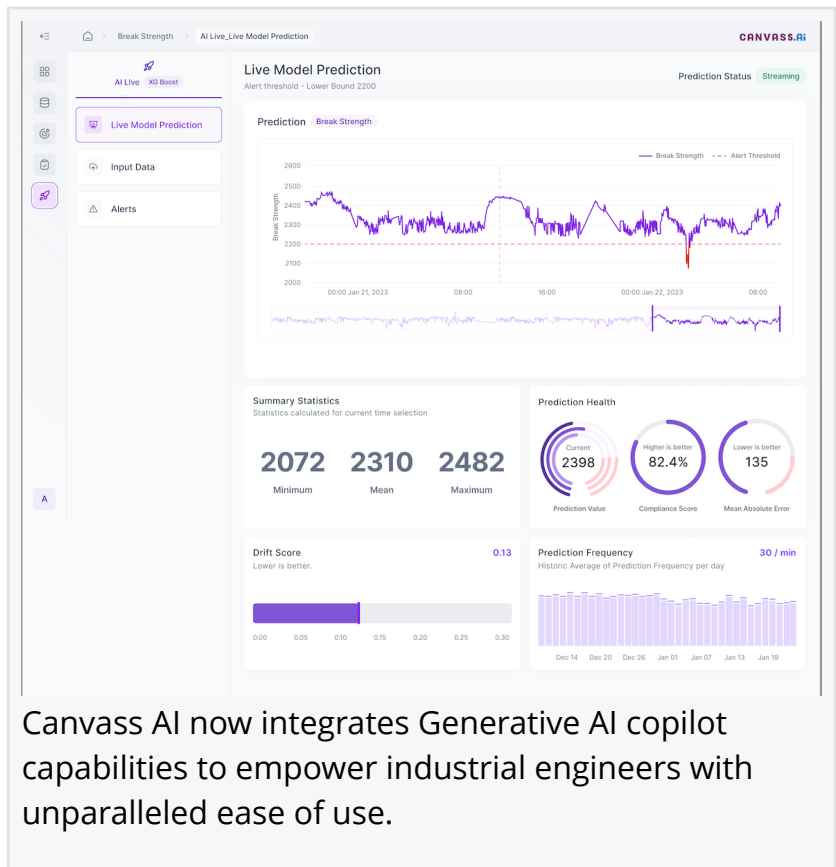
Break Strength > AI Live_Live Model Prediction

CANVASS.Ai

AI Live XG Boost

Live Model Prediction

Input Data

Alerts

A

Live Model Prediction
Alert threshold - Lower Bound 2200

Prediction Status Streaming

Prediction Break Strength

Break Strength Alert Threshold

2600
2500
2400
2300
2200
2100
2000

Break Strength

00:00 Jan 21, 2023 08:00 16:00 00:00 Jan 22, 2023 08:00

Summary Statistics
Statistics calculated for current time selection

2072 Minimum
2310 Mean
2482 Maximum

Prediction Health

Current 2398 Prediction Value
Higher is better 82.4% Compliance Score
Lower is better 135 Mean Absolute Error

Drift Score 0.13
Lower is better.

0.00 0.05 0.10 0.15 0.20 0.25 0.30

Prediction Frequency 30 / min
Historic Average of Prediction Frequency per day

Dec 14 Dec 20 Dec 26 Jan 01 Jan 07 Jan 13 Jan 19

Canvass AI now integrates Generative AI copilot capabilities to empower industrial engineers with unparalleled ease of use.